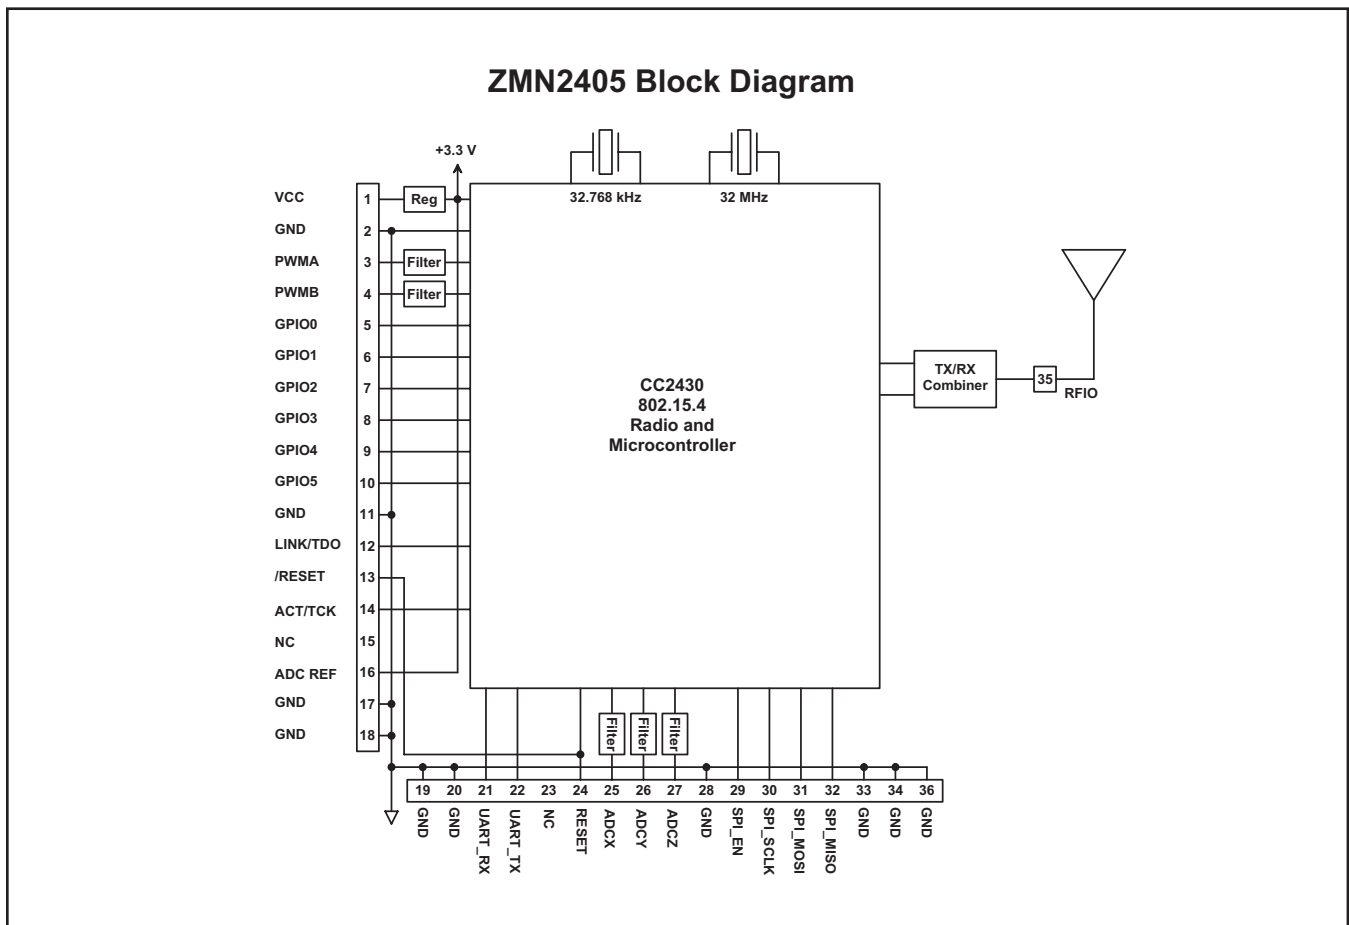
ZMN2405 Block Diagram

+3.3 V

32.768 kHz

32 MHz

VCC 1 Reg
GND 2
PWMA 3 Filter
PWMB 4 Filter
GPIO0 5
GPIO1 6
GPIO2 7
GPIO3 8
GPIO4 9
GPIO5 10
GND 11
LINK/TDO 12
/RESET 13
ACT/TCK 14
NC 15
ADC REF 16
GND 17
GND 18

CC2430
802.15.4
Radio and
Microcontroller

TX/RX
Combiner

35
RFIO

Filter
Filter
Filter

19 GND
20 GND
21 UART_RX
22 UART_TX
23 NC
24 RESET
25 ADCX
26 ADCY
27 ADCZ
28 GND
29 SPI_EN
30 SPI_SCLK
31 SPI_MOSI
32 SPI_MISO
33 GND
34 GND
36 GND